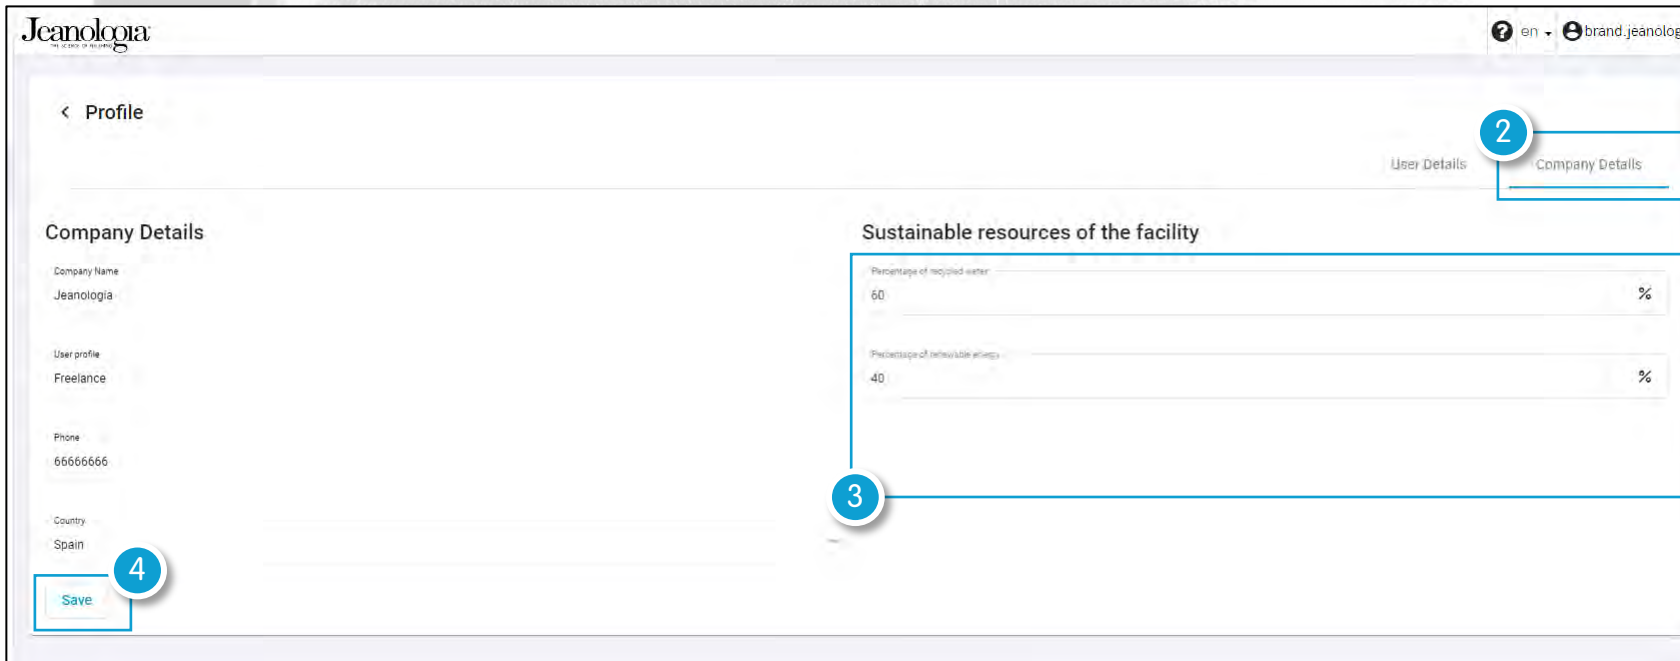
Jeanologia
THE SCIENCE OF FINISHING

en brand.jeanolog

Profile

2

User Details Company Details

Company Details

Company Name
Jeanologia

User profile
Freelance

Phone
66666666

Country
Spain

4

Save

Sustainable resources of the facility

Percentage of recycled water
60 %

Percentage of renewable energy
40 %

3